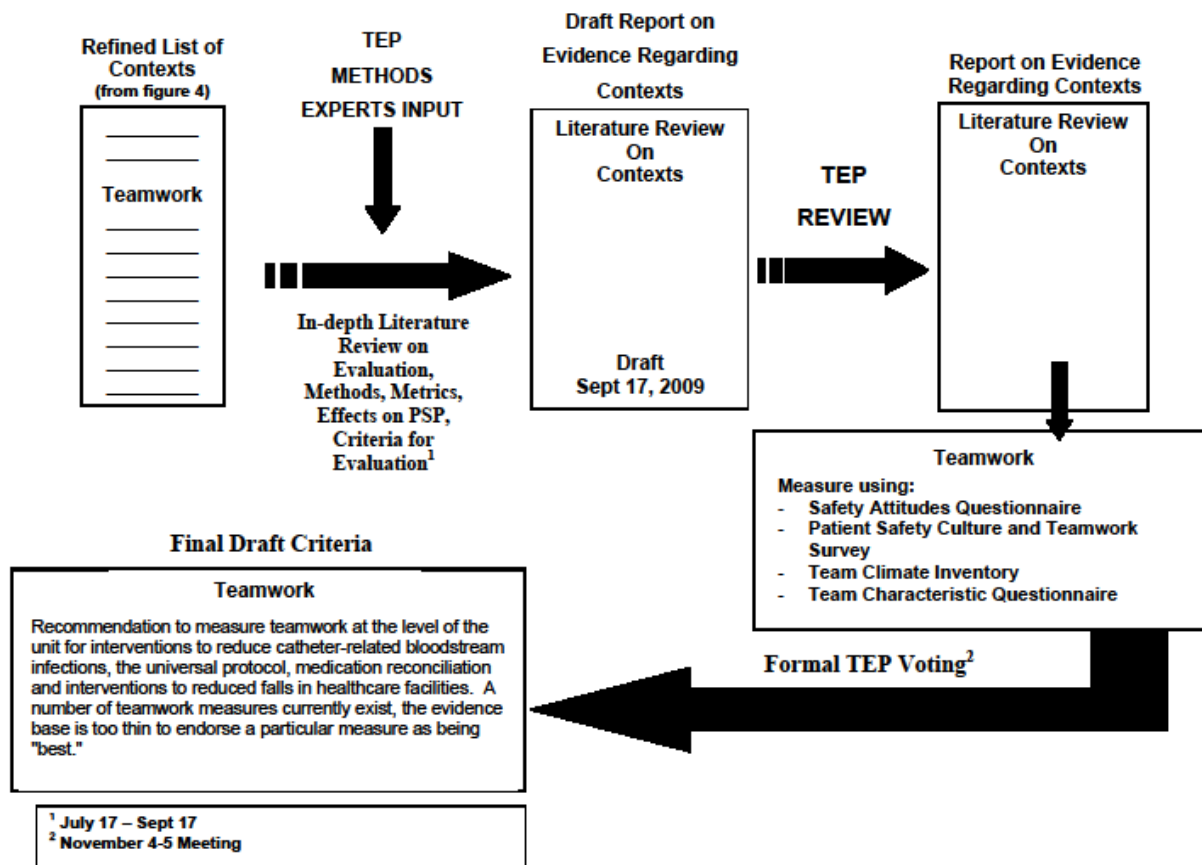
Refined List of Contexts
(from figure 4)

Teamwork

TEP
METHODS
EXPERTS INPUT

In-depth Literature Review on Evaluation, Methods, Metrics, Effects on PSP, Criteria for Evaluation$^1$

Draft Report on Evidence Regarding Contexts

Literature Review On Contexts

Draft
Sept 17, 2009

TEP
REVIEW

Report on Evidence Regarding Contexts

Literature Review On Contexts

Teamwork

Measure using:
- Safety Attitudes Questionnaire
- Patient Safety Culture and Teamwork Survey
- Team Climate Inventory
- Team Characteristic Questionnaire

Final Draft Criteria

Teamwork

Recommendation to measure teamwork at the level of the unit for interventions to reduce catheter-related bloodstream infections, the universal protocol, medication reconciliation and interventions to reduced falls in healthcare facilities. A number of teamwork measures currently exist, the evidence base is too thin to endorse a particular measure as being "best."

Formal TEP Voting$^2$

$^1$ July 17 – Sept 17
$^2$ November 4-5 Meeting